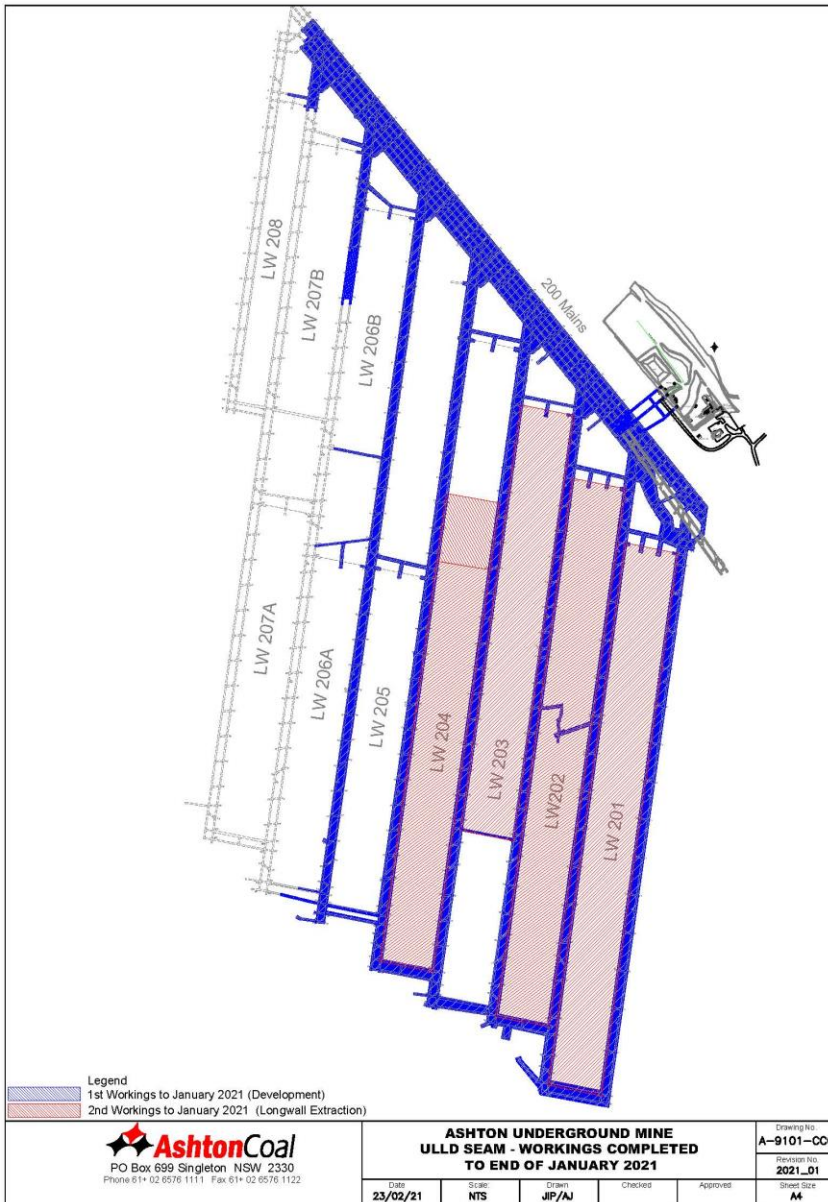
LW 208

LW 207B

LW 206B

200 Mains

LW 207A

LW 206A

LW 205

LW 204

LW 203

LW202

LW 201

Legend
1st Workings to January 2021 (Development)
2nd Workings to January 2021 (Longwall Extraction)

AshtonCoal
PO Box 699 Singleton NSW 2330
Phone 61+ 02 6576 1111 Fax 61+ 02 6576 1122

ASHTON UNDERGROUND MINE
ULLD SEAM - WORKINGS COMPLETED
TO END OF JANUARY 2021

| Date | Scale | Drawn | Checked | Approved |
|---|---|---|---|---|
| 23/02/21 | NTS | JIP/AJ | | |

Drawing No.
A-9101-CC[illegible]
Revision No.
2021_01
Sheet Size
A4